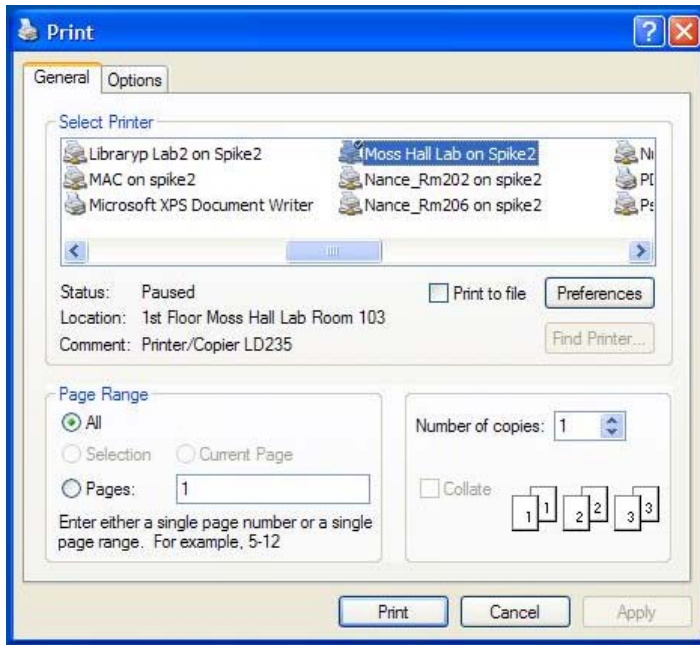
Print

General Options

Select Printer

Libraryp Lab2 on Spike2
MAC on spike2
Microsoft XPS Document Writer
Moss Hall Lab on Spike2
Nance_Rm202 on spike2
Nance_Rm206 on spike2
N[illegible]
Pl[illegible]
P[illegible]

Status: Paused
Location: 1st Floor Moss Hall Lab Room 103
Comment: Printer/Copier LD235

Print to file
Preferences
Find Printer...

Page Range
All
Selection
Current Page
Pages: 1
Enter either a single page number or a single page range. For example, 5-12

Number of copies: 1
Collate
1 1 2 2 3 3

Print
Cancel
Apply